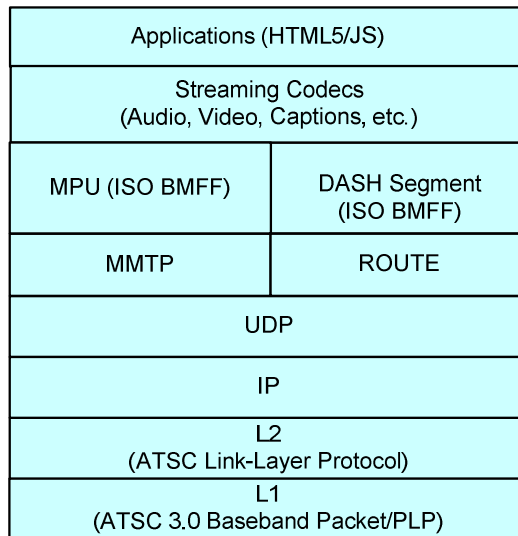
Applications (HTML5/JS)

Streaming Codecs
(Audio, Video, Captions, etc.)

MPU (ISO BMFF)

DASH Segment
(ISO BMFF)

MMTP

ROUTE

UDP

IP

L2
(ATSC Link-Layer Protocol)

L1
(ATSC 3.0 Baseband Packet/PLP)